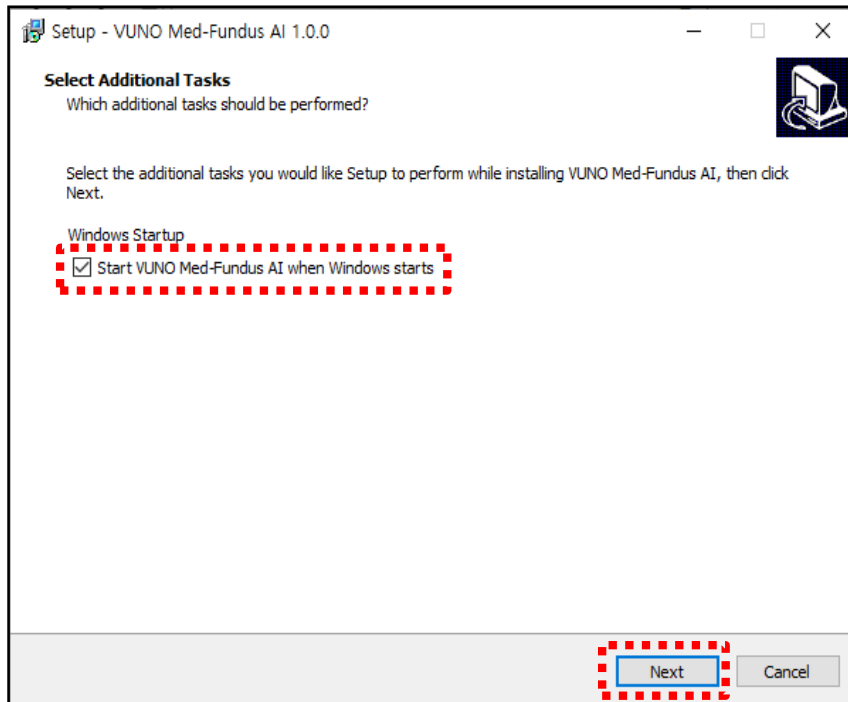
Setup - VUNO Med-Fundus AI 1.0.0

Select Additional Tasks
Which additional tasks should be performed?

Select the additional tasks you would like Setup to perform while installing VUNO Med-Fundus AI, then click Next.

Windows Startup
Start VUNO Med-Fundus AI when Windows starts

Next
Cancel